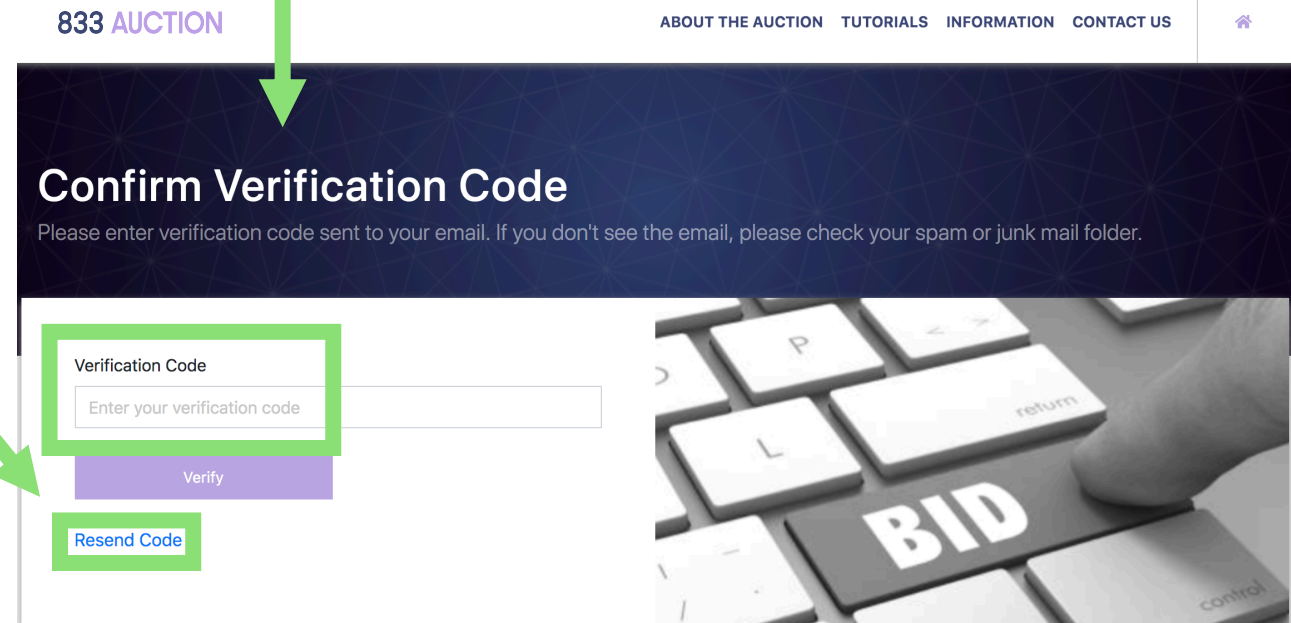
833 AUCTION

ABOUT THE AUCTION TUTORIALS INFORMATION CONTACT US

Confirm Verification Code

Please enter verification code sent to your email. If you don't see the email, please check your spam or junk mail folder.

Verification Code

Enter your verification code

Verify

Resend Code

P

L

return

BID

control